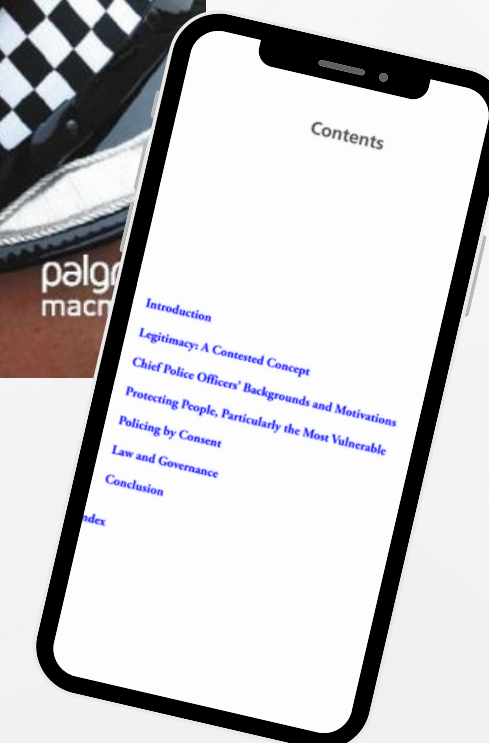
palg
macm

Contents

Introduction

Legitimacy: A Contested Concept

Chief Police Officers' Backgrounds and Motivations

Protecting People, Particularly the Most Vulnerable

Policing by Consent

Law and Governance

Conclusion

ndex